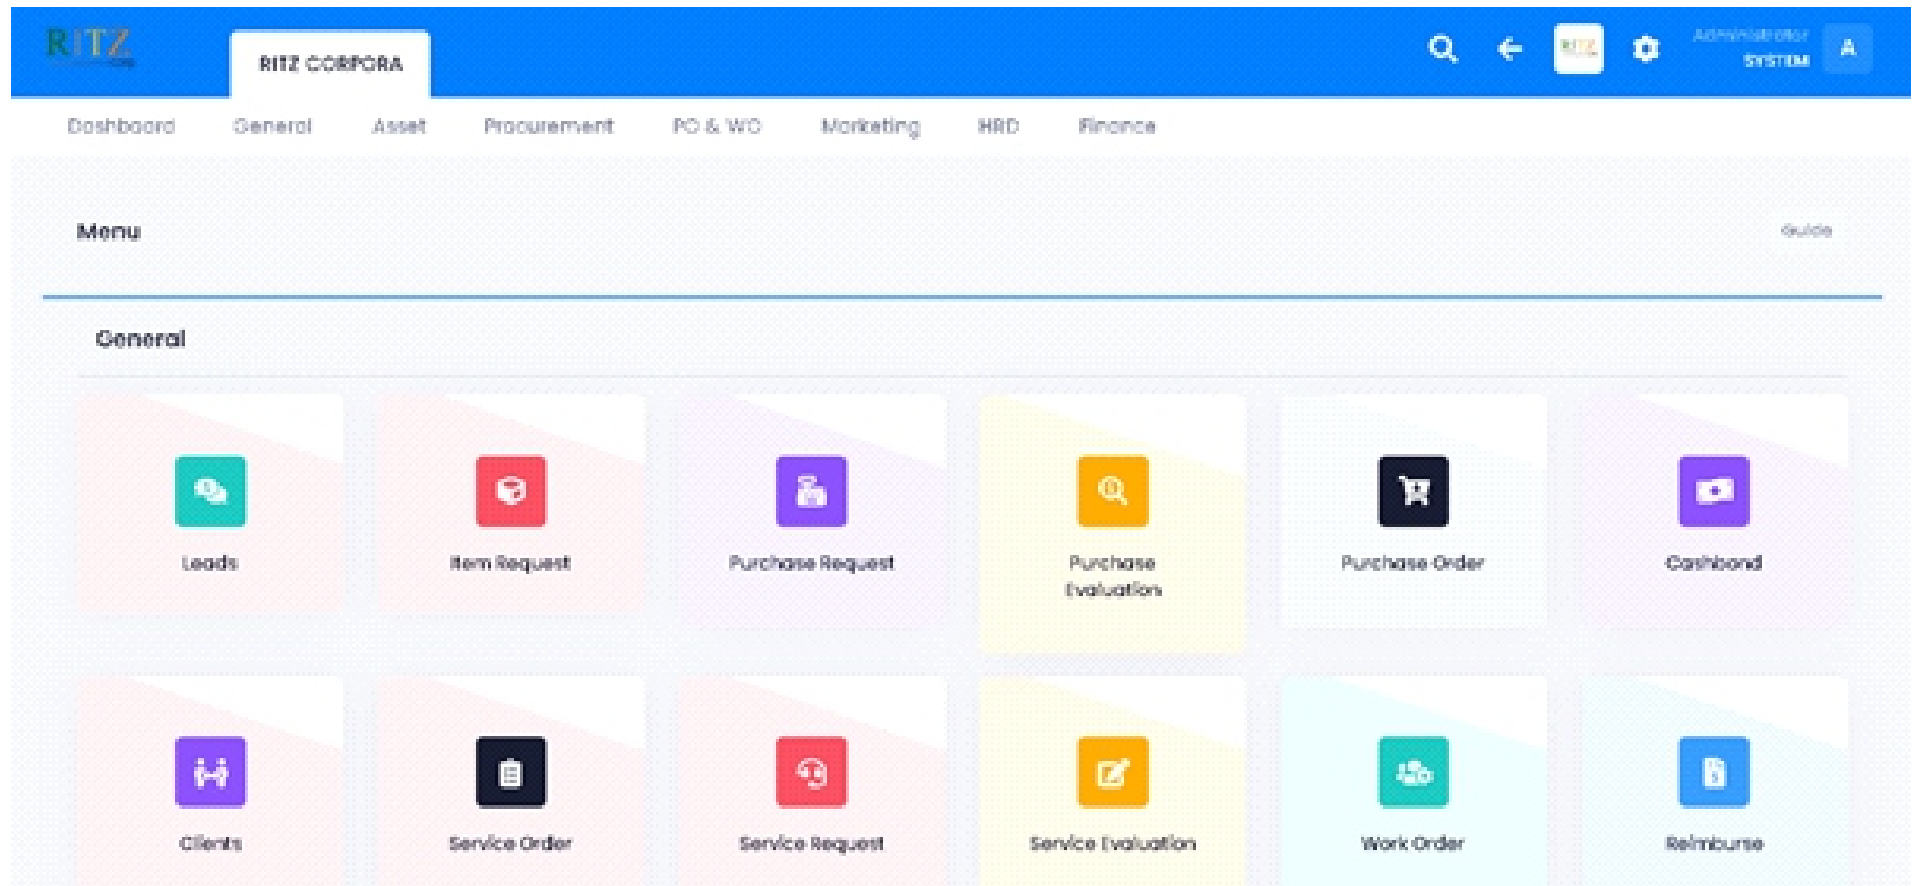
RITZ

RITZ CORPORA

Administrator
SYSTEM

A

Dashboard General Asset Procurement PO & WO Marketing HRD Finance

Menu

Guide

General

Leads

Item Request

Purchase Request

Purchase Evaluation

Purchase Order

Cashbond

Clients

Service Order

Service Request

Service Evaluation

Work Order

Reimburse